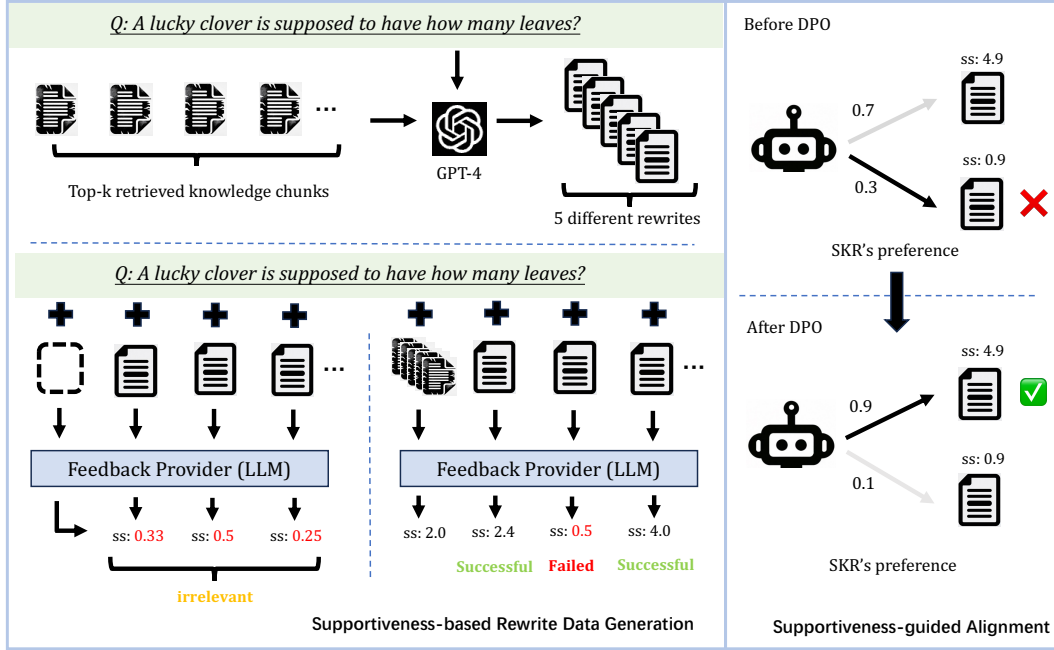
Q: A lucky clover is supposed to have how many leaves?

...

GPT-4

Top-k retrieved knowledge chunks

5 different rewrites

Q: A lucky clover is supposed to have how many leaves?

...

...

Feedback Provider (LLM)

Feedback Provider (LLM)

ss: 0.33 ss: 0.5 ss: 0.25

irrelevant

ss: 2.0 ss: 2.4 ss: 0.5 ss: 4.0

Successful Failed Successful

Supportiveness-based Rewrite Data Generation

Before DPO

ss: 4.9

0.7

ss: 0.9

0.3

SKR's preference

After DPO

ss: 4.9

0.9

ss: 0.9

0.1

SKR's preference

Supportiveness-guided Alignment